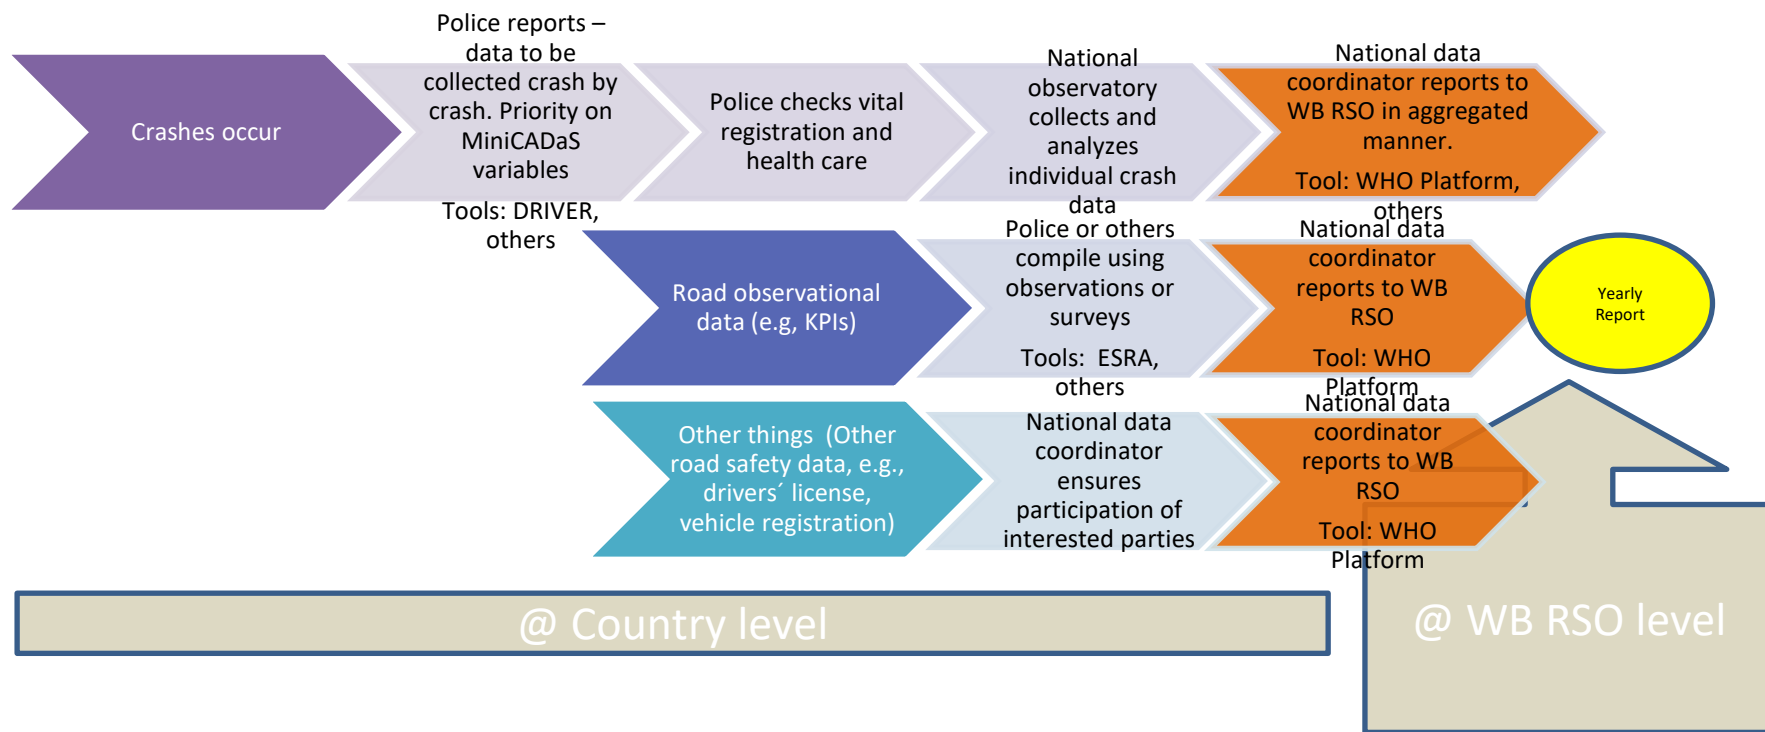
Crashes occur

Police reports – data to be collected by crash. Priority on MiniCADaS variables

Tools: DRIVER, others

Police checks vital registration and health care

National observatory collects and analyzes individual crash data

National data coordinator reports to WB RSO in aggregated manner.

Tool: WHO Platform, others

Road observational data (e.g, KPIs)

Police or others compile using observations or surveys

Tools: ESRA, others

National data coordinator reports to WB RSO

Tool: WHO Platform

Yearly Report

Other things (Other road safety data, e.g., drivers´ license, vehicle registration)

National data coordinator ensures participation of interested parties

National data coordinator reports to WB RSO

Tool: WHO Platform

@ Country level

@ WB RSO level